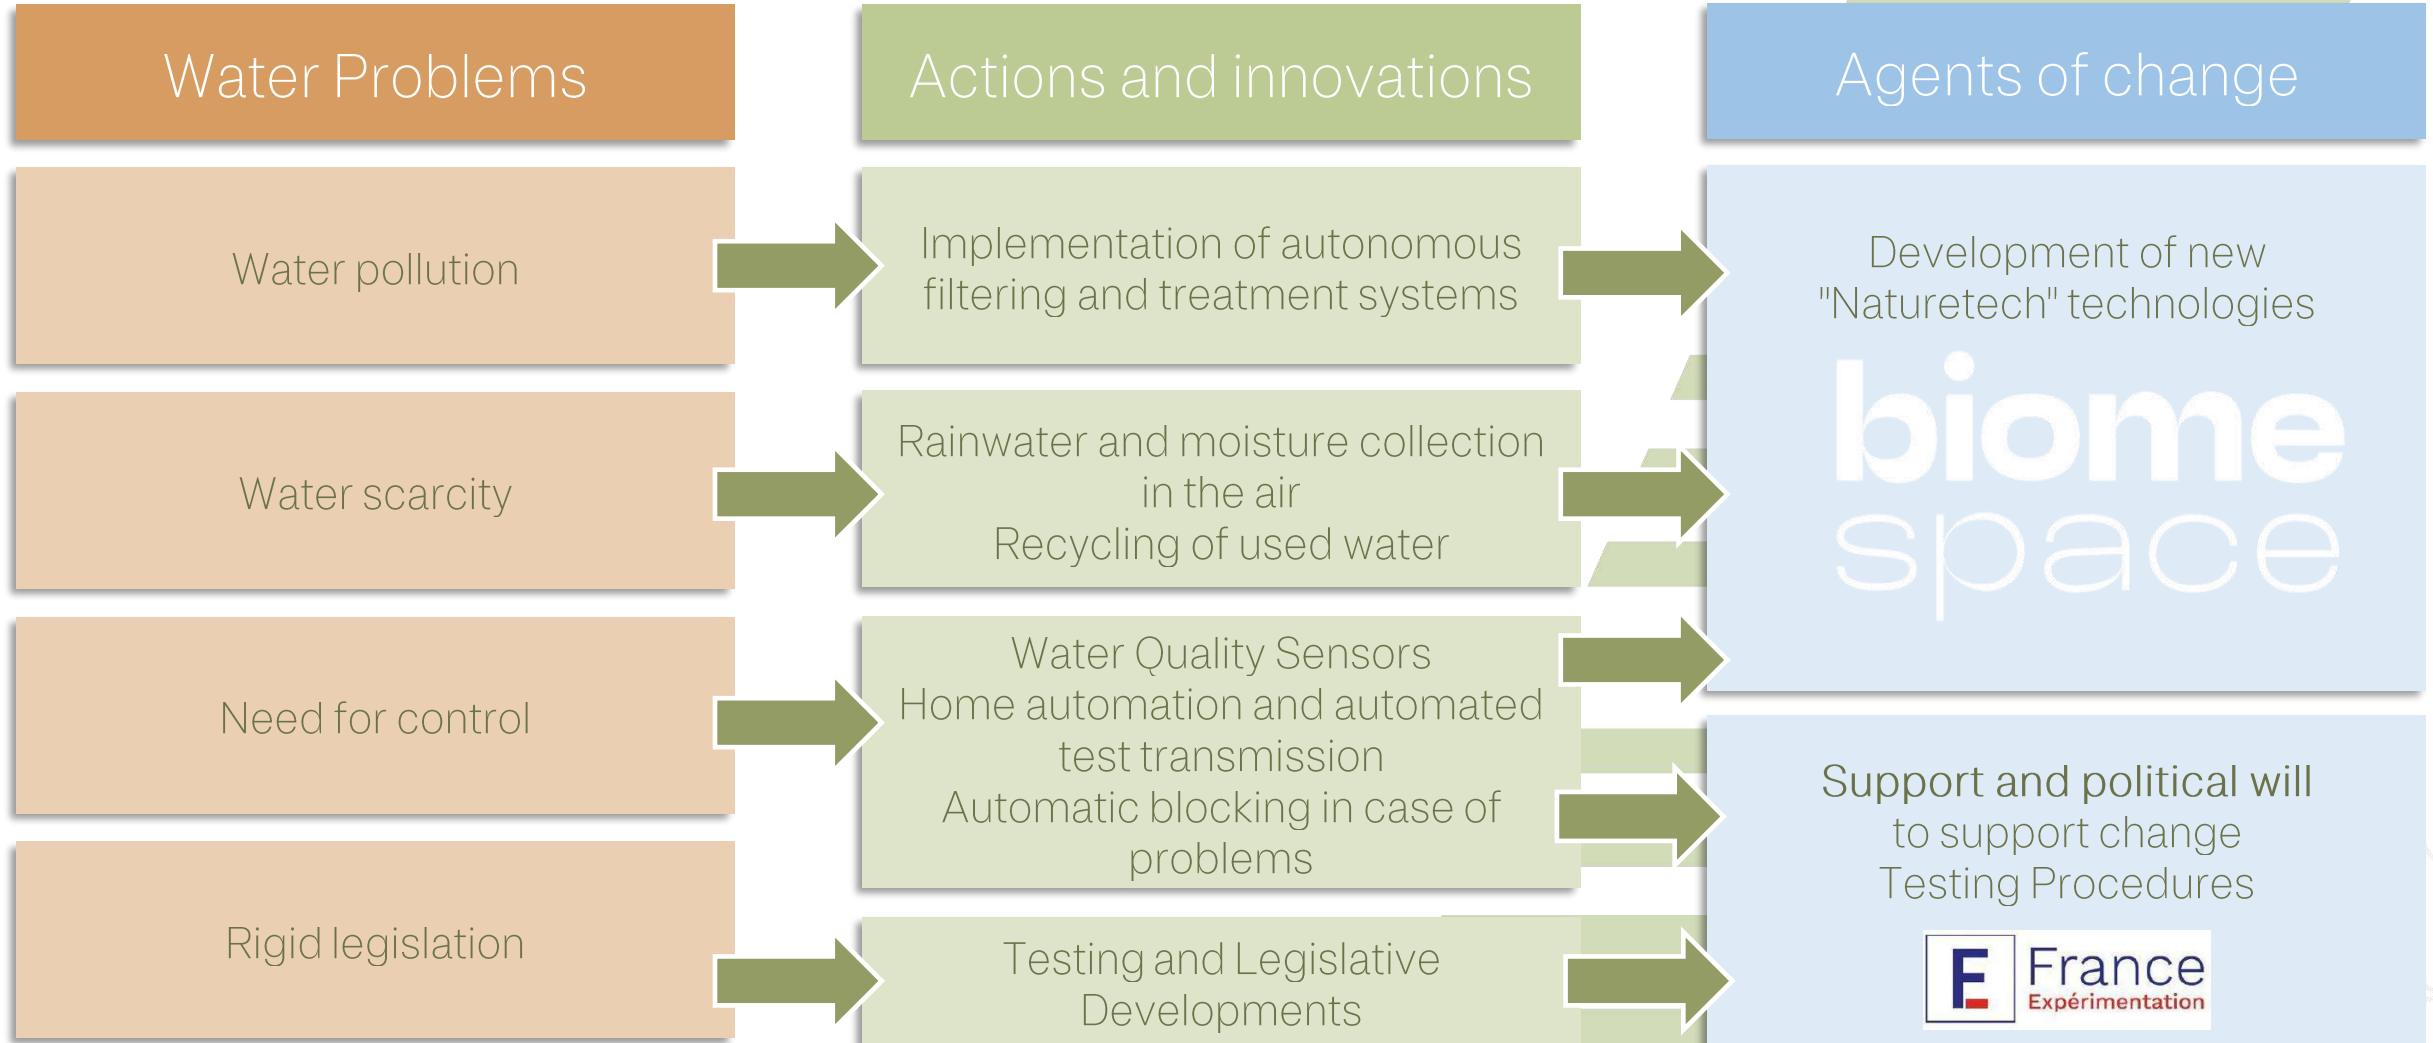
Water Problems

Actions and innovations

Agents of change

Water pollution

Implementation of autonomous filtering and treatment systems

Development of new "Naturetech" technologies

biome space

Water scarcity

Rainwater and moisture collection in the air
Recycling of used water

Need for control

Water Quality Sensors
Home automation and automated test transmission
Automatic blocking in case of problems

Support and political will to support change
Testing Procedures

F France Expérimentation

Rigid legislation

Testing and Legislative Developments